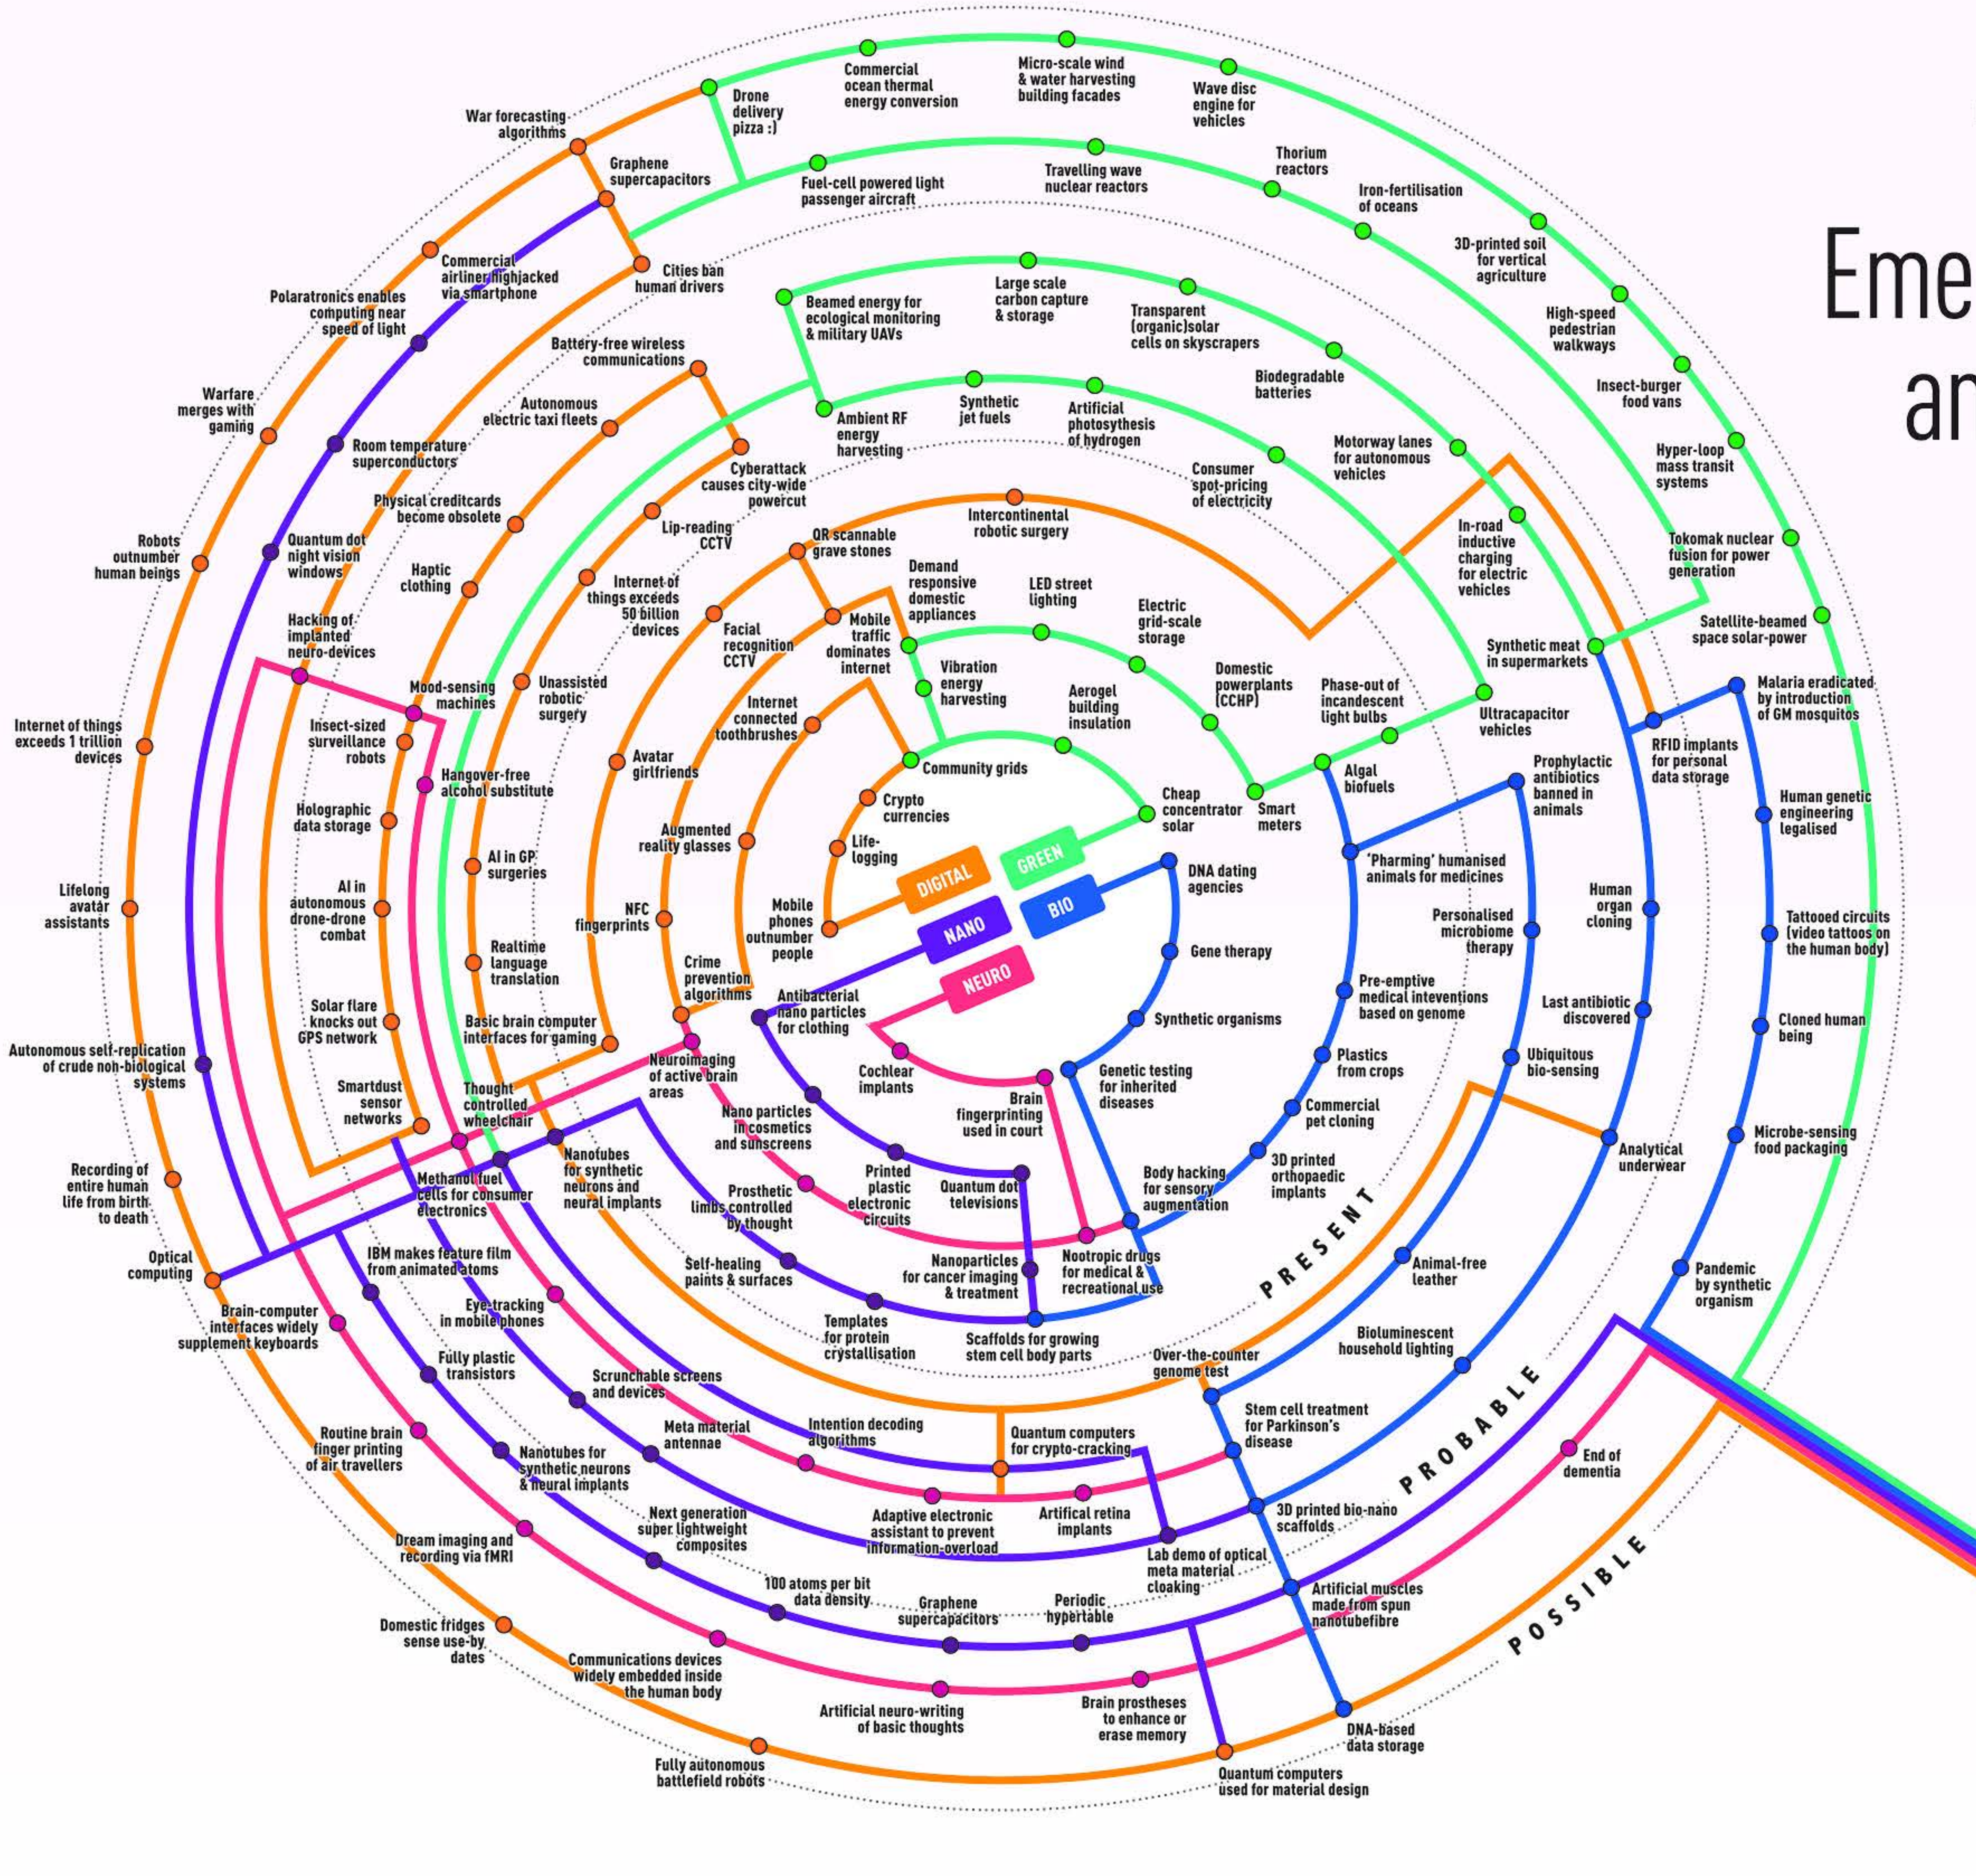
Eme
an

DIGITAL
GREEN
NANO
BIO
NEURO

PRESENT
PROBABLE
POSSIBLE

Drone delivery pizza :)
Commercial ocean thermal energy conversion
Micro-scale wind & water harvesting building facades
Wave disc engine for vehicles
War forecasting algorithms
Graphene supercapacitors
Fuel-cell powered light passenger aircraft
Travelling wave nuclear reactors
Thorium reactors
Iron-fertilisation of oceans
3D-printed soil for vertical agriculture
High-speed pedestrian walkways
Insect-burger food vans
Hyper-loop mass transit systems
Tokomak nuclear fusion for power generation
Satellite-beamed space solar-power
Commercial airliner highjacked via smartphone
Cities ban human drivers
Polaratronics enables computing near speed of light
Beamed energy for ecological monitoring & military UAVs
Large scale carbon capture & storage
Transparent (organic)solar cells on skyscrapers
Biodegradable batteries
Battery-free wireless communications
Warfare merges with gaming
Autonomous electric taxi fleets
Ambient RF energy harvesting
Synthetic jet fuels
Artificial photosynthesis of hydrogen
Motorway lanes for autonomous vehicles
Consumer spot-pricing of electricity
Room temperature superconductors
Cyberattack causes city-wide powercut
Physical creditcards become obsolete
Intercontinental robotic surgery
In-road inductive charging for electric vehicles
Robots outnumber human beings
Quantum dot night vision windows
Lip-reading CCTV
QR scannable grave stones
Demand responsive domestic appliances
LED street lighting
Electric grid-scale storage
Haptic clothing
Internet of things exceeds 50 billion devices
Mobile traffic dominates internet
Facial recognition CCTV
Synthetic meat in supermarkets
Hacking of implanted neuro-devices
Vibration energy harvesting
Domestic powerplants (CCHP)
Phase-out of incandescent light bulbs
Ultracapacitor vehicles
Malaria eradicated by introduction of GM mosquitos
Mood-sensing machines
Unassisted robotic surgery
Internet connected toothbrushes
Aerogel building insulation
Internet of things exceeds 1 trillion devices
Insect-sized surveillance robots
Community grids
RFID implants for personal data storage
Hangover-free alcohol substitute
Avatar girlfriends
Algal biofuels
Prophylactic antibiotics banned in animals
Crypto currencies
Cheap concentrator solar
Smart meters
Human genetic engineering legalised
Holographic data storage
Augmented reality glasses
Life-logging
AI in GP surgeries
'Pharming' humanised animals for medicines
Lifelong avatar assistants
AI in autonomous drone-drone combat
DNA dating agencies
Human organ cloning
NFC fingerprints
Mobile phones outnumber people
Personalised microbiome therapy
Tattooed circuits (video tattoos on the human body)
Realtime language translation
Gene therapy
Crime prevention algorithms
Pre-emptive medical inteventions based on genome
Solar flare knocks out GPS network
Antibacterial nano particles for clothing
Last antibiotic discovered
Cloned human being
Basic brain computer interfaces for gaming
Synthetic organisms
Autonomous self-replication of crude non-biological systems
Plastics from crops
Ubiquitous bio-sensing
Neuroimaging of active brain areas
Cochlear implants
Genetic testing for inherited diseases
Smartdust sensor networks
Thought controlled wheelchair
Commercial pet cloning
Nano particles in cosmetics and sunscreens
Brain fingerprinting used in court
Analytical underwear
Microbe-sensing food packaging
Recording of entire human life from birth to death
Nanotubes for synthetic neurons and neural implants
Methanol fuel cells for consumer electronics
Printed plastic electronic circuits
Body hacking for sensory augmentation
3D printed orthopaedic implants
Prosthetic limbs controlled by thought
Quantum dot televisions
Optical computing
IBM makes feature film from animated atoms
Self-healing paints & surfaces
Nanoparticles for cancer imaging & treatment
Nootropic drugs for medical & recreational use
Animal-free leather
Pandemic by synthetic organism
Brain-computer interfaces widely supplement keyboards
Eye-tracking in mobile phones
Templates for protein crystallisation
Scaffolds for growing stem cell body parts
Fully plastic transistors
Scrunchable screens and devices
Over-the-counter genome test
Bioluminescent household lighting
Routine brain finger printing of air travellers
Meta material antennae
Intention decoding algorithms
Quantum computers for crypto-cracking
Stem cell treatment for Parkinson's disease
Nanotubes for synthetic neurons & neural implants
End of dementia
Next generation super lightweight composites
Adaptive electronic assistant to prevent information-overload
Artifical retina implants
3D printed bio-nano scaffolds
Dream imaging and recording via fMRI
Lab demo of optical meta material cloaking
100 atoms per bit data density
Graphene supercapacitors
Periodic hypertable
Artificial muscles made from spun nanotubefibre
Domestic fridges sense use-by dates
Communications devices widely embedded inside the human body
Artificial neuro-writing of basic thoughts
Brain prostheses to enhance or erase memory
DNA-based data storage
Fully autonomous battlefield robots
Quantum computers used for material design